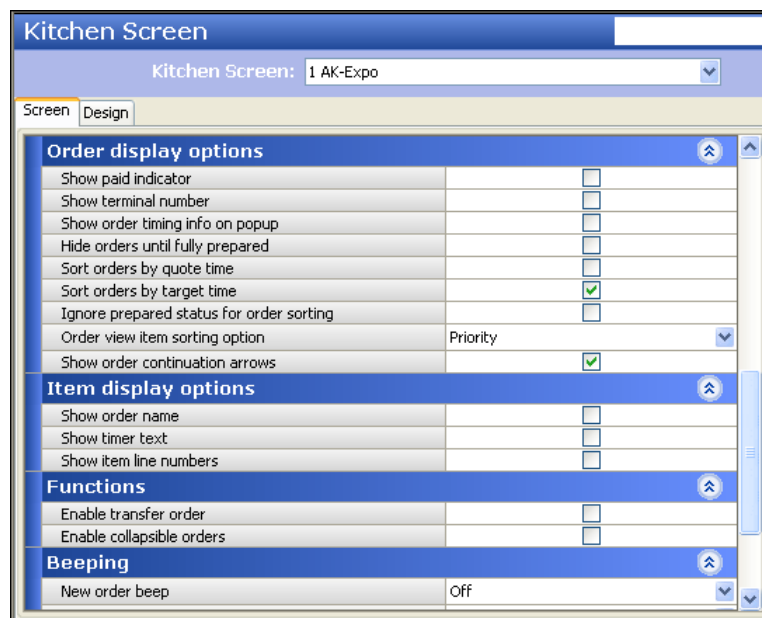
Kitchen Screen

Kitchen Screen: 1 AK-Expo

Screen Design

Order display options

| | |
|---|---|
| Show paid indicator | ☐ |
| Show terminal number | ☐ |
| Show order timing info on popup | ☐ |
| Hide orders until fully prepared | ☐ |
| Sort orders by quote time | ☐ |
| Sort orders by target time | ☑ |
| Ignore prepared status for order sorting | ☐ |
| Order view item sorting option | Priority |
| Show order continuation arrows | ☑ |

Item display options

| | |
|---|---|
| Show order name | ☐ |
| Show timer text | ☐ |
| Show item line numbers | ☐ |

Functions

| | |
|---|---|
| Enable transfer order | ☐ |
| Enable collapsible orders | ☐ |

Beeping

| | |
|---|---|
| New order beep | Off |